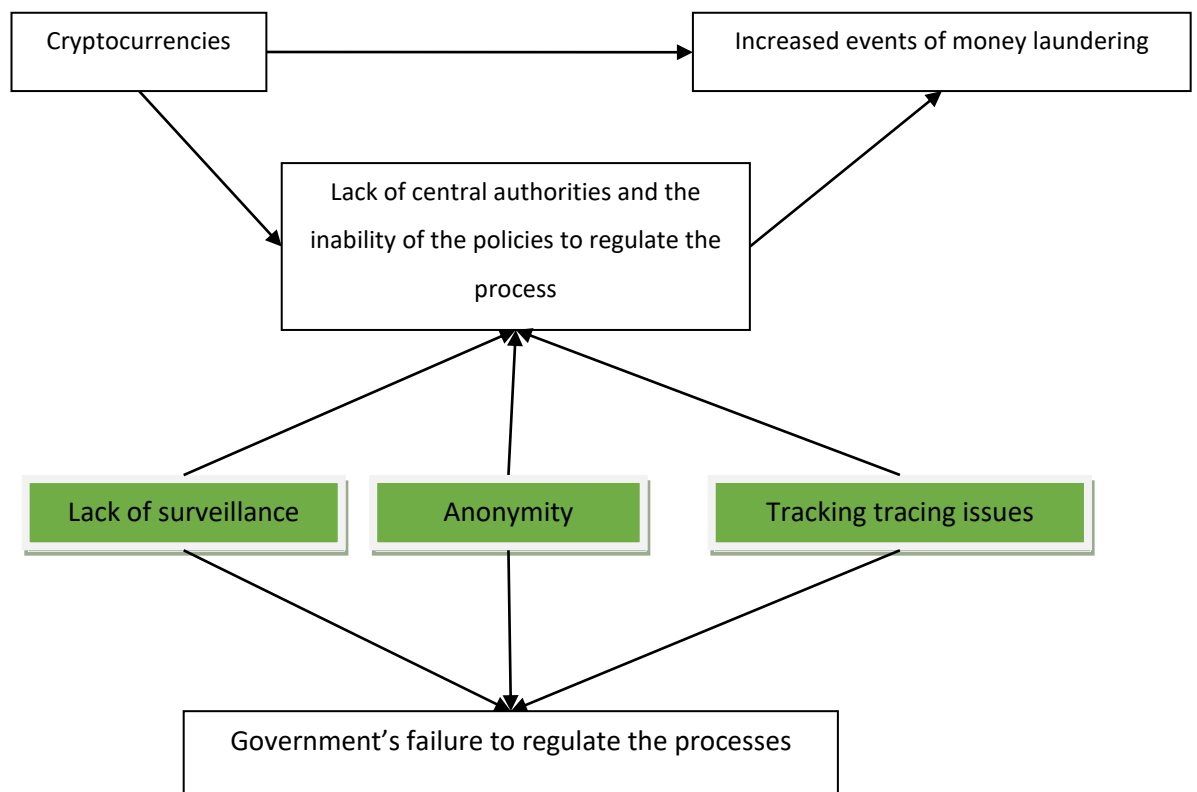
Cryptocurrencies

Increased events of money laundering

Lack of central authorities and the inability of the policies to regulate the process

Lack of surveillance

Anonymity

Tracking tracing issues

Government’s failure to regulate the processes